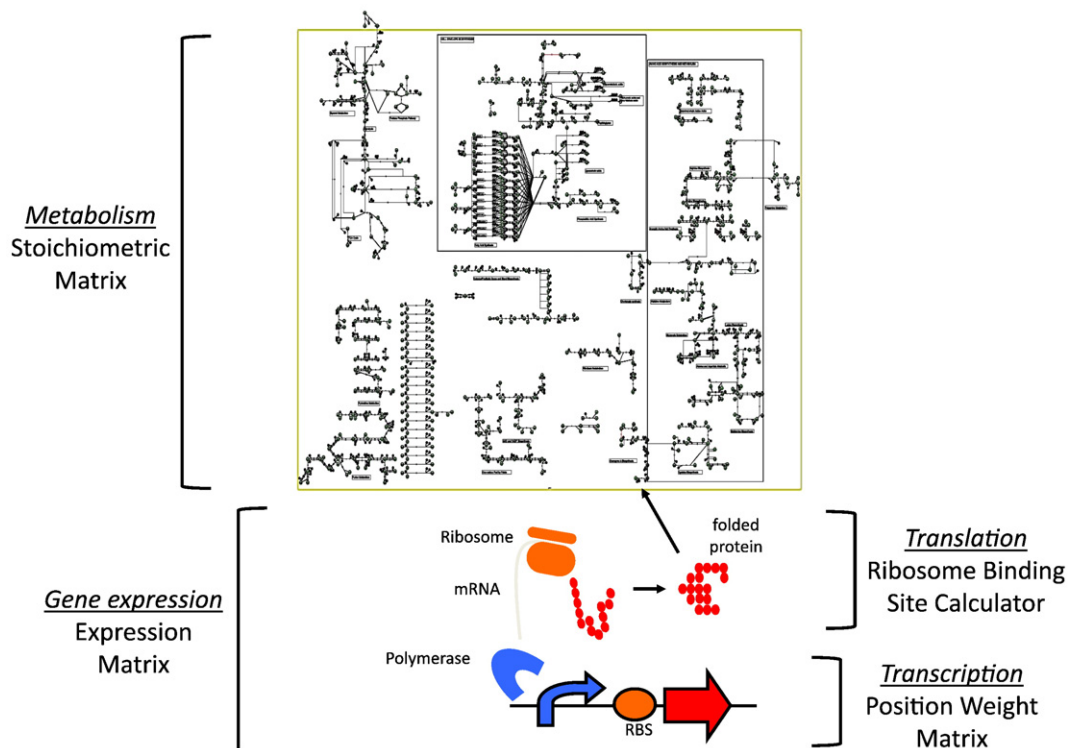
Metabolism
Stoichiometric
Matrix

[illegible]

Gene expression
Expression
Matrix

Ribosome

mRNA

Polymerase

RBS

folded protein

Translation
Ribosome Binding
Site Calculator

Transcription
Position Weight
Matrix